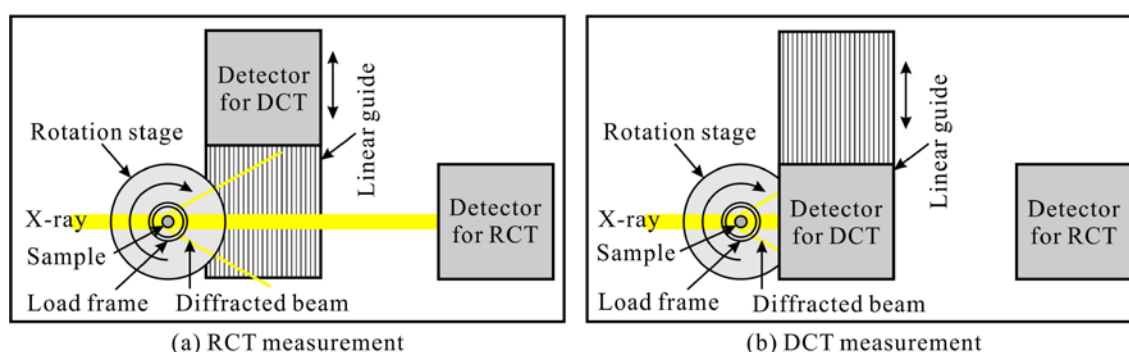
Detector for DCT

Linear guide

Rotation stage

X-ray

Sample

Load frame

Diffracted beam

Detector for RCT

(a) RCT measurement

Linear guide

Rotation stage

X-ray

Sample

Load frame

Detector for DCT

Diffracted beam

Detector for RCT

(b) DCT measurement